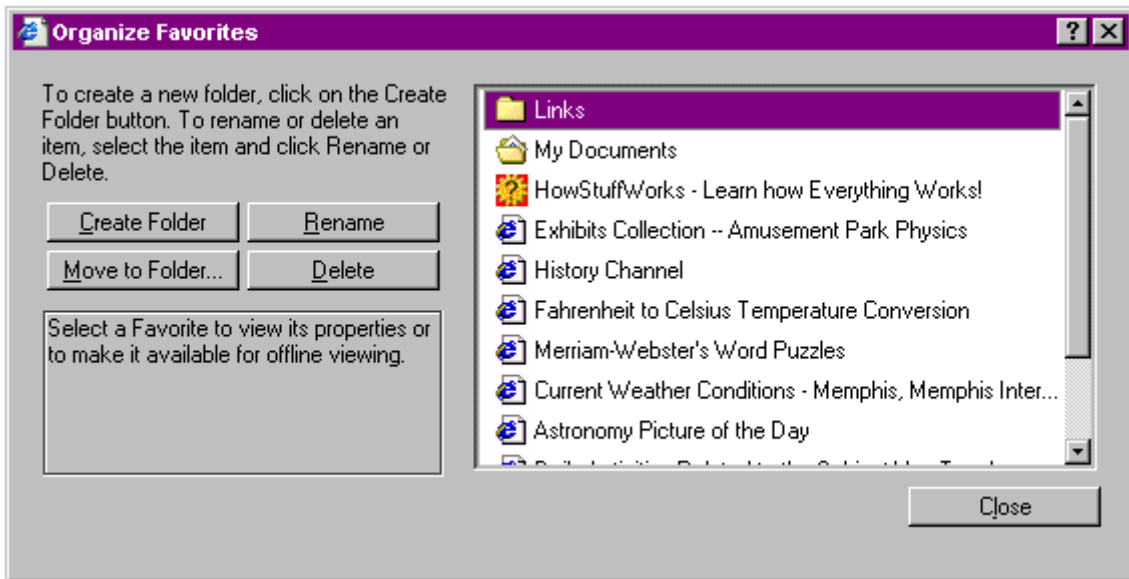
Organize Favorites

?

To create a new folder, click on the Create Folder button. To rename or delete an item, select the item and click Rename or Delete.

Create Folder
Rename
Move to Folder...
Delete

Select a Favorite to view its properties or to make it available for offline viewing.

Links
My Documents
HowStuffWorks - Learn how Everything Works!
Exhibits Collection -- Amusement Park Physics
History Channel
Fahrenheit to Celsius Temperature Conversion
Merriam-Webster's Word Puzzles
Current Weather Conditions - Memphis, Memphis Inter...
Astronomy Picture of the Day
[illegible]

Close